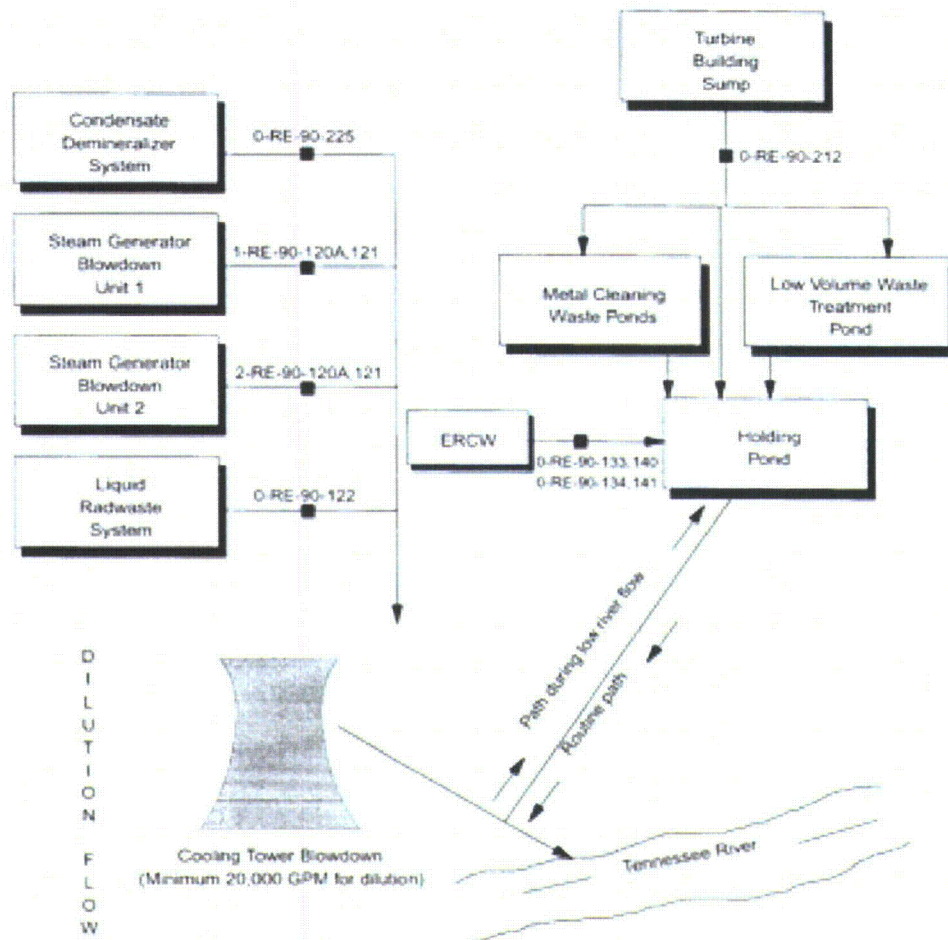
Turbine Building Sump

Condensate Demineralizer System

0-RE-90-225

0-RE-90-212

Steam Generator Blowdown Unit 1

1-RE-90-120A,121

Metal Cleaning Waste Ponds

Low Volume Waste Treatment Pond

Steam Generator Blowdown Unit 2

2-RE-90-120A,121

ERCW

0-RE-90-133,140
0-RE-90-134,141

Holding Pond

Liquid Radwaste System

0-RE-90-122

D I L U T I O N F L O W

Path during low river flow

Routine path

Cooling Tower Blowdown (Minimum 20,000 GPM for dilution)

Tennessee River